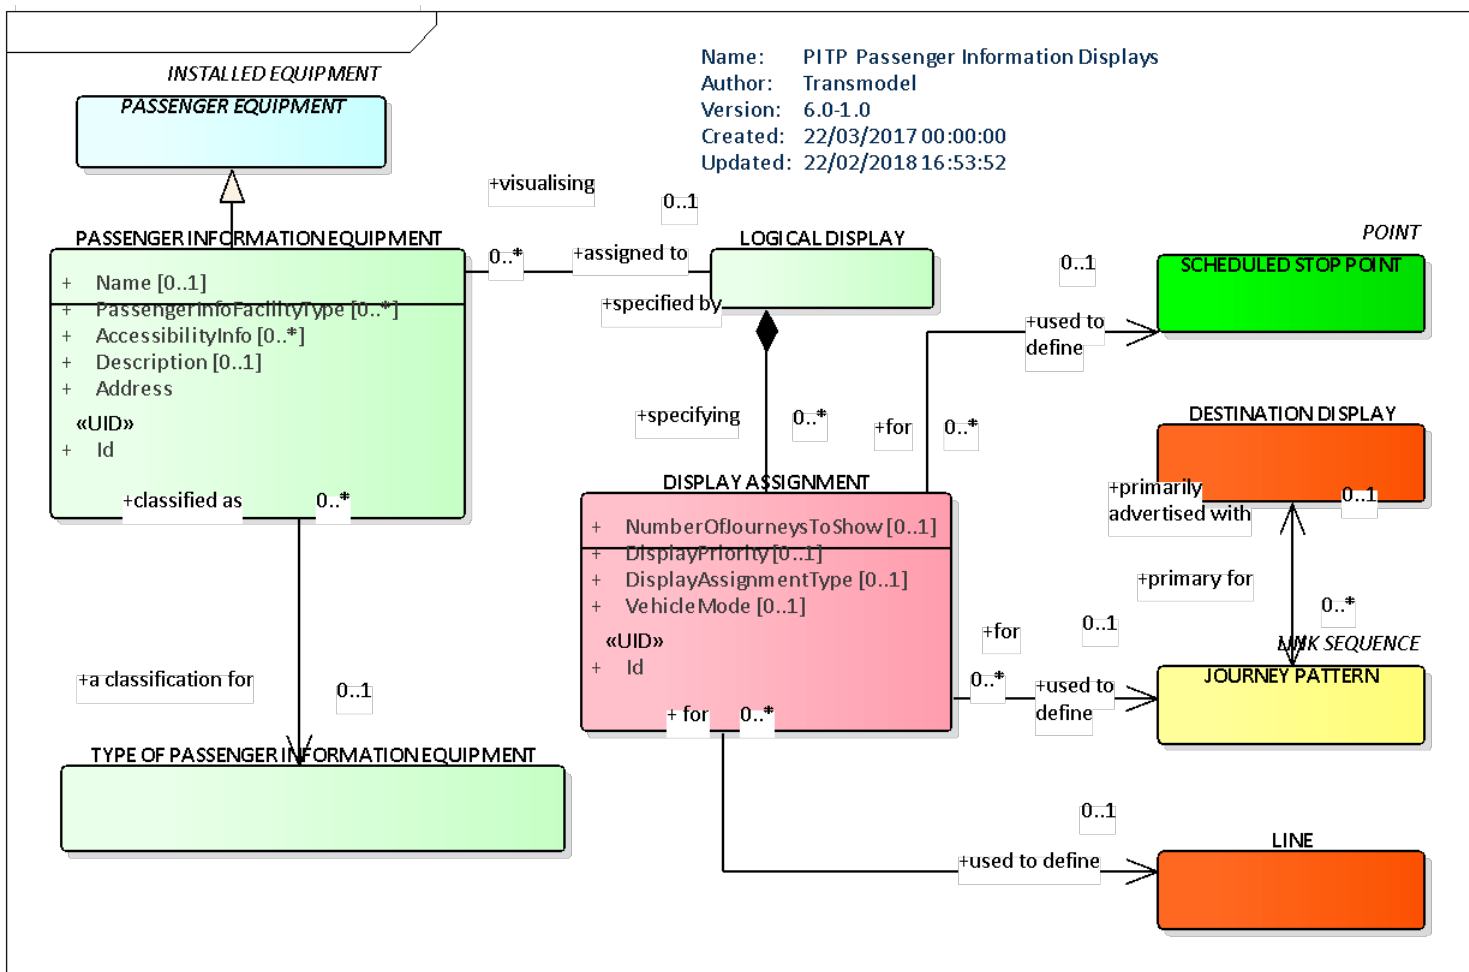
Name: PITP Passenger Information Displays
Author: Transmodel
Version: 6.0-1.0
Created: 22/03/2017 00:00:00
Updated: 22/02/2018 16:53:52

INSTALLED EQUIPMENT
PASSENGER EQUIPMENT

PASSENGER INFORMATION EQUIPMENT
+ Name [0..1]
+ PassengerInfoFacilityType [0..*]
+ AccessibilityInfo [0..*]
+ Description [0..1]
+ Address
«UID»
+ Id

+visualising
0..1
0..*
+assigned to
LOGICAL DISPLAY
+specified by

POINT
SCHEDULED STOP POINT
0..1
+used to define

+specifying
0..*
+for
0..*

DESTINATION DISPLAY
+primarily advertised with
0..1

DISPLAY ASSIGNMENT
+ NumberOfJourneysToShow [0..1]
+ DisplayPriority [0..1]
+ DisplayAssignmentType [0..1]
+ VehicleMode [0..1]
«UID»
+ Id

+classified as
0..*

+primary for
0..*
LINK SEQUENCE
JOURNEY PATTERN
+for
0..1
0..*
+used to define

+a classification for
0..1

+ for
0..*

TYPE OF PASSENGER INFORMATION EQUIPMENT

0..1
LINE
+used to define